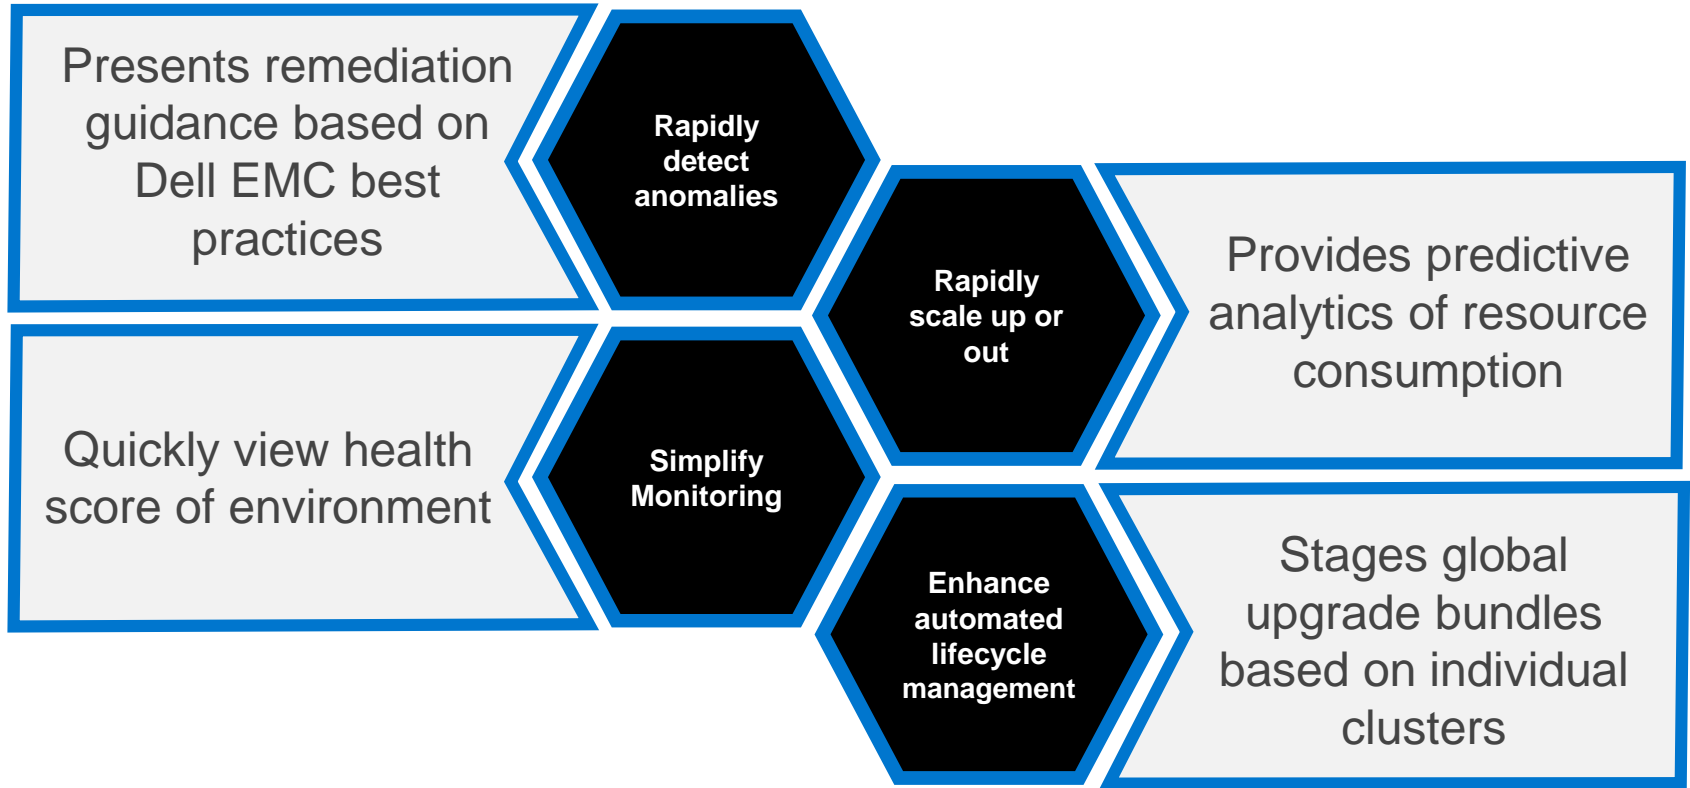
Presents remediation guidance based on Dell EMC best practices

Rapidly detect anomalies

Rapidly scale up or out

Provides predictive analytics of resource consumption

Quickly view health score of environment

Simplify Monitoring

Enhance automated lifecycle management

Stages global upgrade bundles based on individual clusters